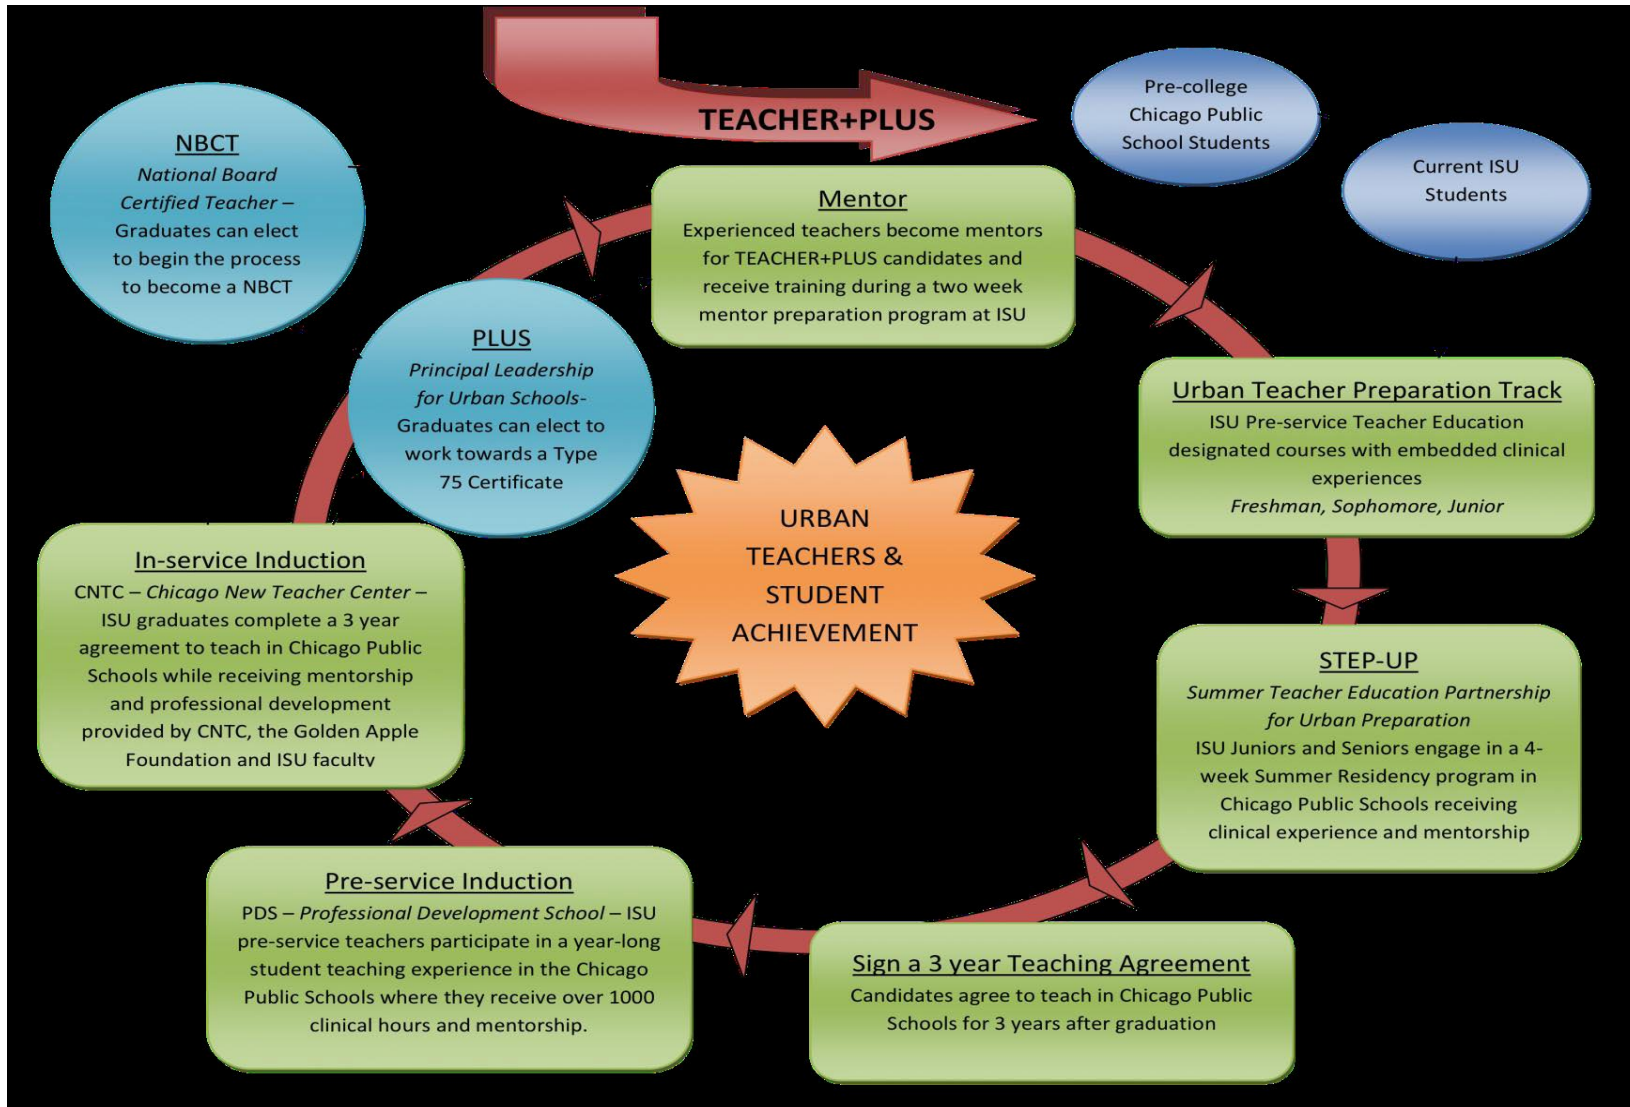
TEACHER+PLUS

Pre-college Chicago Public School Students

Current ISU Students

NBCT
*National Board Certified Teacher* – Graduates can elect to begin the process to become a NBCT

Mentor
Experienced teachers become mentors for TEACHER+PLUS candidates and receive training during a two week mentor preparation program at ISU

Urban Teacher Preparation Track
ISU Pre-service Teacher Education designated courses with embedded clinical experiences
*Freshman, Sophomore, Junior*

PLUS
*Principal Leadership for Urban Schools-* Graduates can elect to work towards a Type 75 Certificate

URBAN TEACHERS & STUDENT ACHIEVEMENT

In-service Induction
CNTC – *Chicago New Teacher Center* – ISU graduates complete a 3 year agreement to teach in Chicago Public Schools while receiving mentorship and professional development provided by CNTC, the Golden Apple Foundation and ISU faculty

STEP-UP
*Summer Teacher Education Partnership for Urban Preparation*
ISU Juniors and Seniors engage in a 4-week Summer Residency program in Chicago Public Schools receiving clinical experience and mentorship

Pre-service Induction
PDS – *Professional Development School* – ISU pre-service teachers participate in a year-long student teaching experience in the Chicago Public Schools where they receive over 1000 clinical hours and mentorship.

Sign a 3 year Teaching Agreement
Candidates agree to teach in Chicago Public Schools for 3 years after graduation